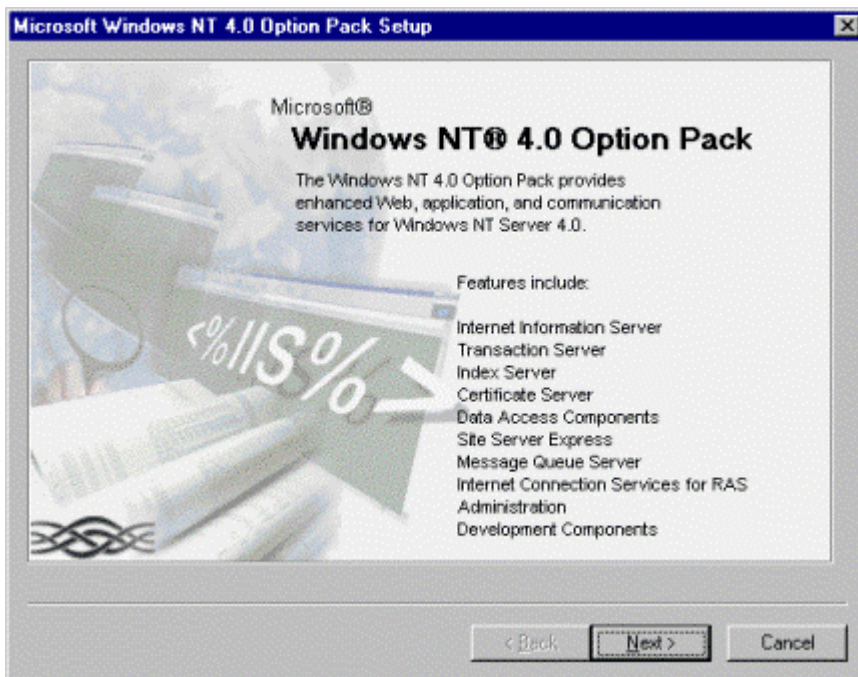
Microsoft Windows NT 4.0 Option Pack Setup

<%IIS%>

Microsoft®

Windows NT® 4.0 Option Pack

The Windows NT 4.0 Option Pack provides enhanced Web, application, and communication services for Windows NT Server 4.0.

Features include:

Internet Information Server
Transaction Server
Index Server
Certificate Server
Data Access Components
Site Server Express
Message Queue Server
Internet Connection Services for RAS
Administration
Development Components

< Back
Next >
Cancel